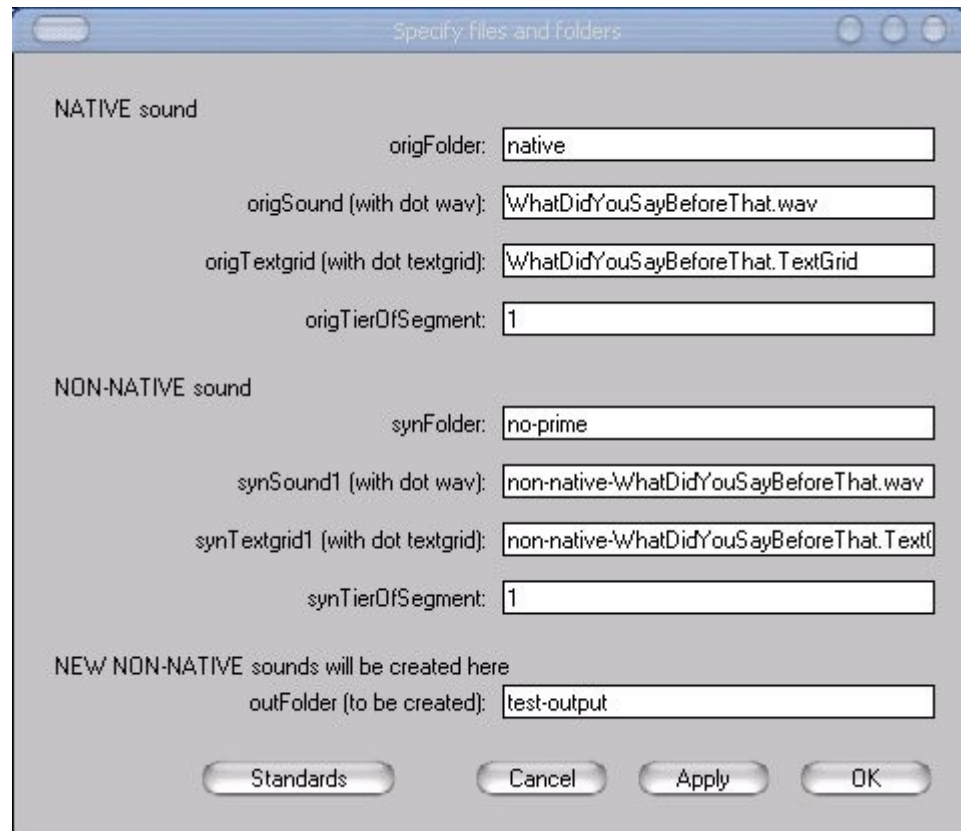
Specify files and folders

NATIVE sound

origFolder: native

origSound (with dot wav): WhatDidYouSayBeforeThat.wav

origTextgrid (with dot textgrid): WhatDidYouSayBeforeThat.TextGrid

origTierOfSegment: 1

NON-NATIVE sound

synFolder: no-prime

synSound1 (with dot wav): non-native-WhatDidYouSayBeforeThat.wav

synTextgrid1 (with dot textgrid): non-native-WhatDidYouSayBeforeThat.Text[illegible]

synTierOfSegment: 1

NEW NON-NATIVE sounds will be created here

outFolder (to be created): test-output

Standards Cancel Apply OK